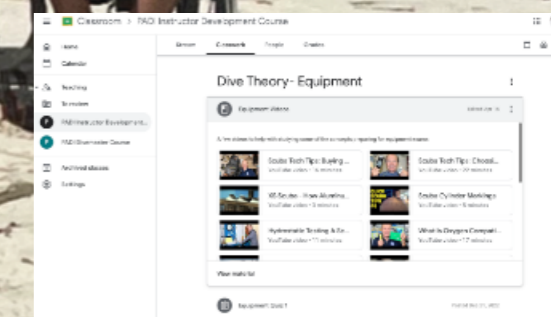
Classroom > PADI Instructor Development Course

Stream Classwork People Grades

Home
Calendar
Teaching
To review
PADI Instructor Development...
PADI Divemaster Course
Archived classes
Settings

Dive Theory- Equipment

Equipment Videos

A few videos to help with studying some of the concepts regarding equipment theory

Scuba Tech Tips: Buying ...
YouTube video • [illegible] minutes

Scuba Tech Tips: Choosi...
YouTube video • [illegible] minutes

XS Scuba - How Aluminu...
YouTube video • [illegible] minutes

Scuba Cylinder Markings
YouTube video • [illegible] minutes

Hydrostatic Testing & Cy...
YouTube video • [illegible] minutes

What is Oxygen Compati...
YouTube video • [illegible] minutes

View material

Equipment Quiz 1
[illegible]